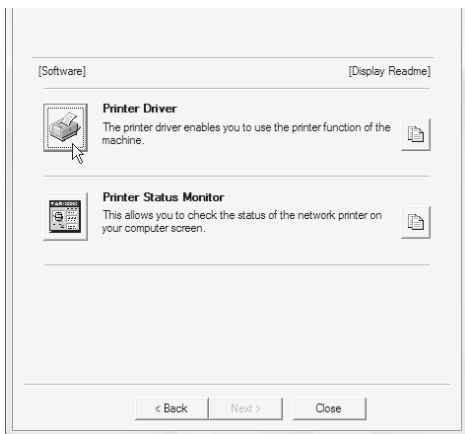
[Software]

[Display Readme]

Printer Driver
The printer driver enables you to use the printer function of the machine.

Printer Status Monitor
This allows you to check the status of the network printer on your computer screen.

< Back

Next >

Close